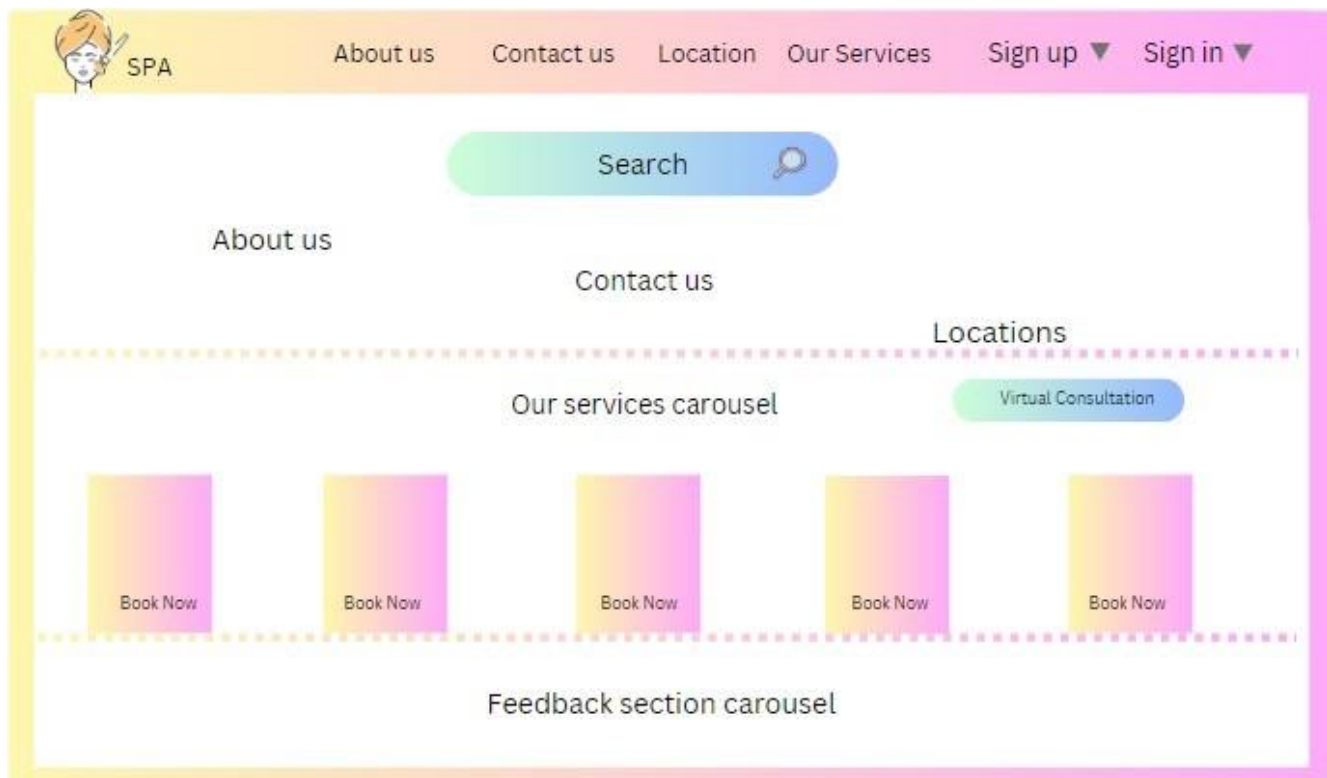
SPA

About us Contact us Location Our Services Sign up ▼ Sign in ▼

Search

About us

Contact us

Locations

Our services carousel

Virtual Consultation

Book Now

Book Now

Book Now

Book Now

Book Now

Feedback section carousel